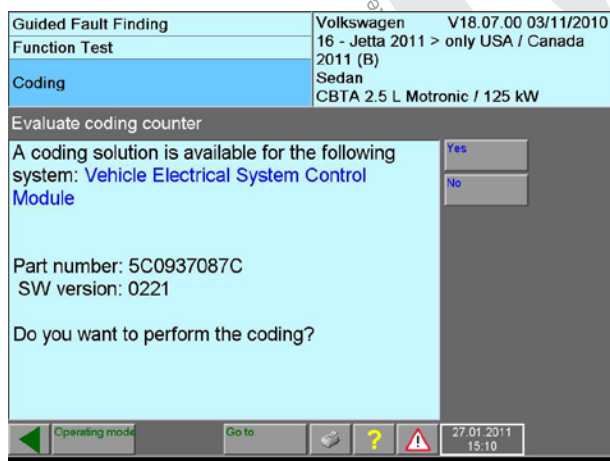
Guided Fault Finding
Function Test
Coding

Volkswagen V18.07.00 03/11/2010
16 - Jetta 2011 > only USA / Canada
2011 (B)
Sedan
CBTA 2.5 L Motronic / 125 kW

Evaluate coding counter

A coding solution is available for the following system: Vehicle Electrical System Control Module

Part number: 5C0937087C
SW version: 0221

Do you want to perform the coding?

Yes
No

Operating mode
Go to
?
27.01.2011
15:10